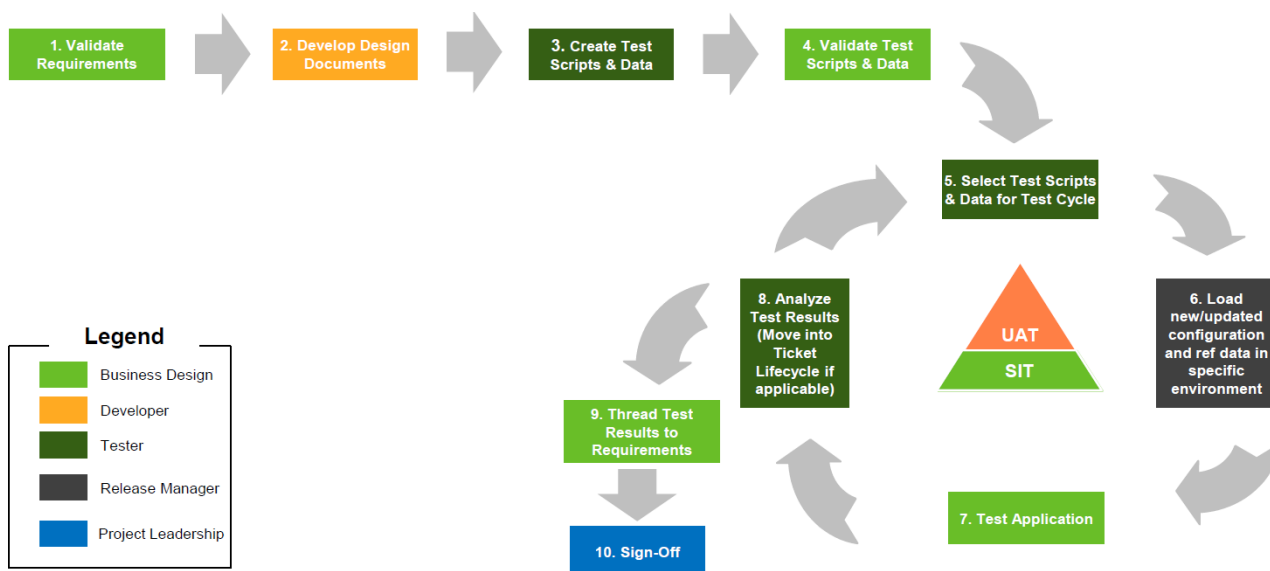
1. Validate Requirements

2. Develop Design Documents

3. Create Test Scripts & Data

4. Validate Test Scripts & Data

5. Select Test Scripts & Data for Test Cycle

UAT

SIT

6. Load new/updated configuration and ref data in specific environment

7. Test Application

8. Analyze Test Results (Move into Ticket Lifecycle if applicable)

9. Thread Test Results to Requirements

10. Sign-Off

Legend

Business Design

Developer

Tester

Release Manager

Project Leadership